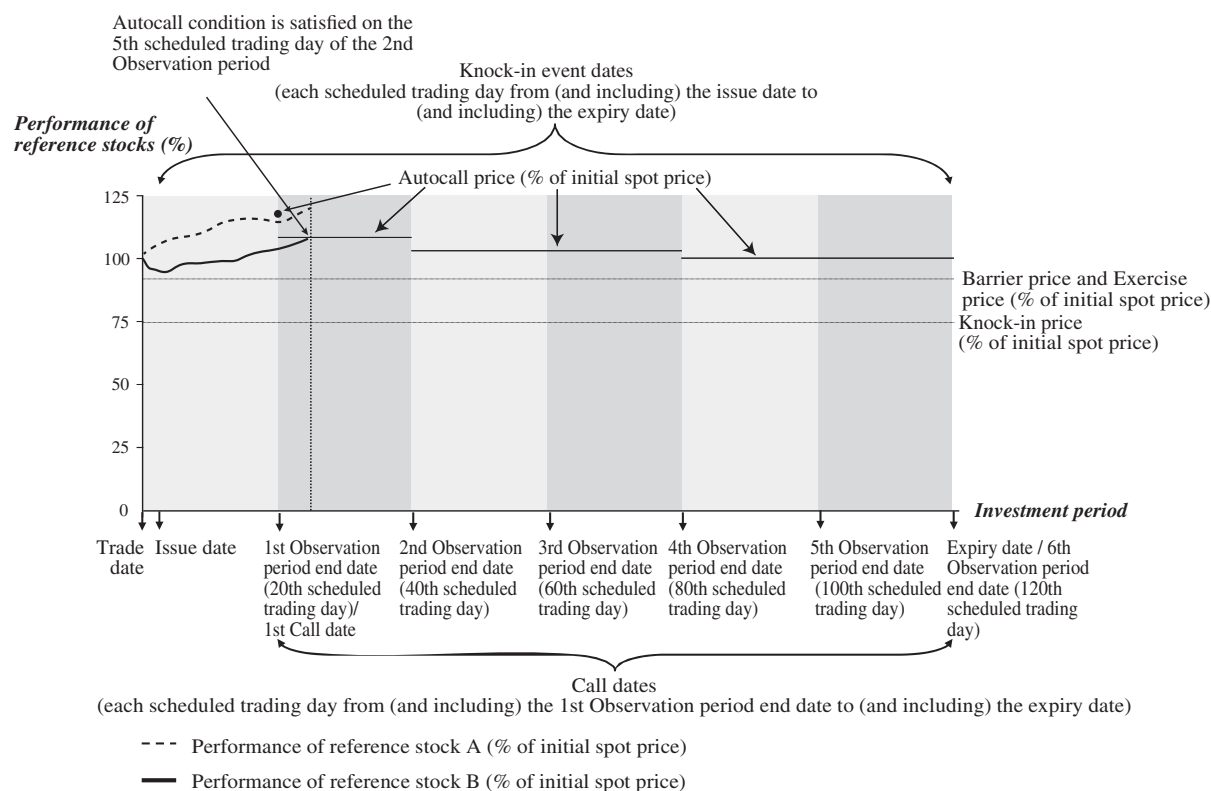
Autocall condition is satisfied on the 5th scheduled trading day of the 2nd Observation period

Knock-in event dates
(each scheduled trading day from (and including) the issue date to (and including) the expiry date)

Performance of reference stocks (%)

Autocall price (% of initial spot price)

125
100
75
50
25
0

Barrier price and Exercise price (% of initial spot price)

Knock-in price (% of initial spot price)

Investment period

Trade date

Issue date

1st Observation period end date (20th scheduled trading day)/ 1st Call date

2nd Observation period end date (40th scheduled trading day)

3rd Observation period end date (60th scheduled trading day)

4th Observation period end date (80th scheduled trading day)

5th Observation period end date (100th scheduled trading day)

Expiry date / 6th Observation period end date (120th scheduled trading day)

Call dates
(each scheduled trading day from (and including) the 1st Observation period end date to (and including) the expiry date)

Performance of reference stock A (% of initial spot price)

Performance of reference stock B (% of initial spot price)